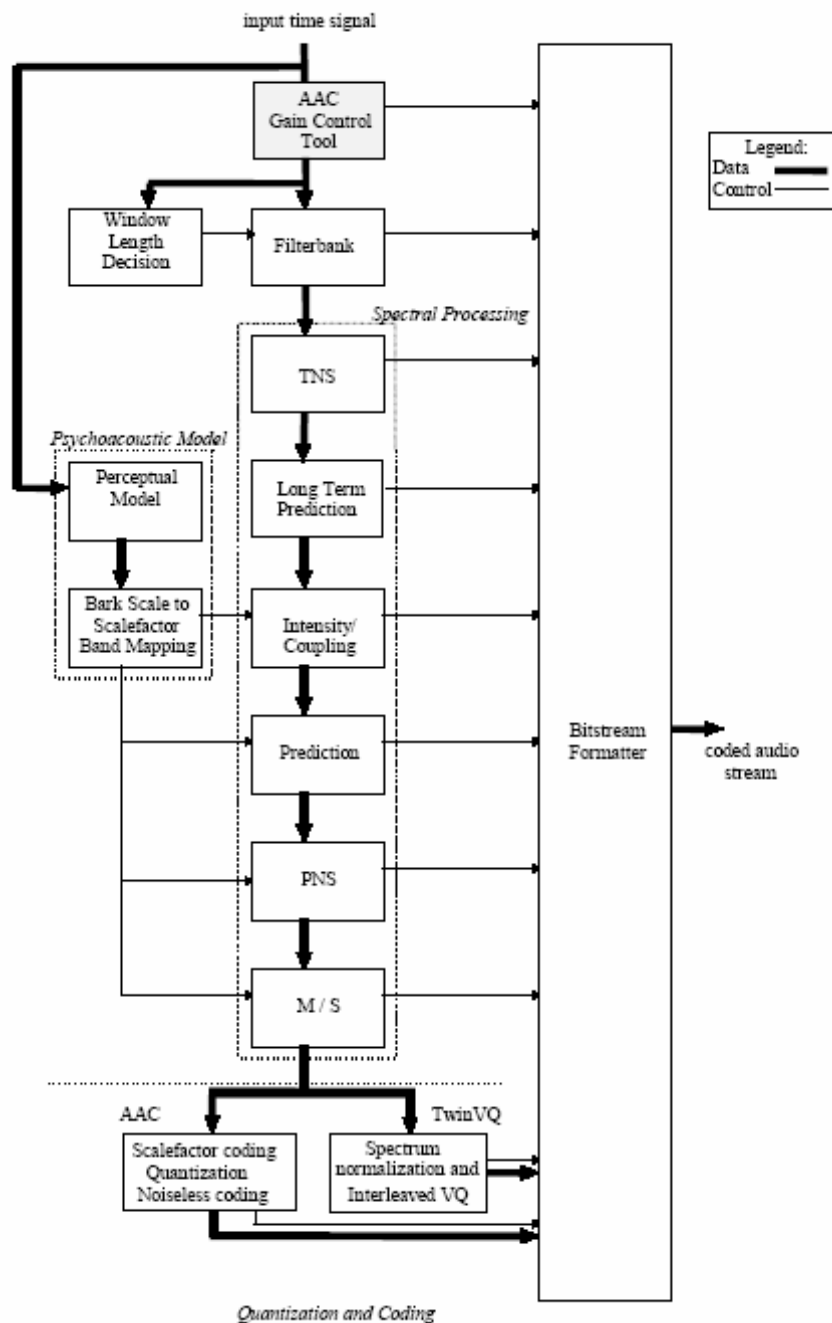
input time signal

AAC Gain Control Tool

Legend:
Data
Control

Window Length Decision

Filterbank

Spectral Processing

TNS

Psychoacoustic Model

Perceptual Model

Long Term Prediction

Bark Scale to Scalefactor Band Mapping

Intensity/ Coupling

Prediction

Bitstream Formatter

coded audio stream

PNS

M / S

AAC

TwinVQ

Scalefactor coding Quantization Noiseless coding

Spectrum normalization and Interleaved VQ

Quantization and Coding